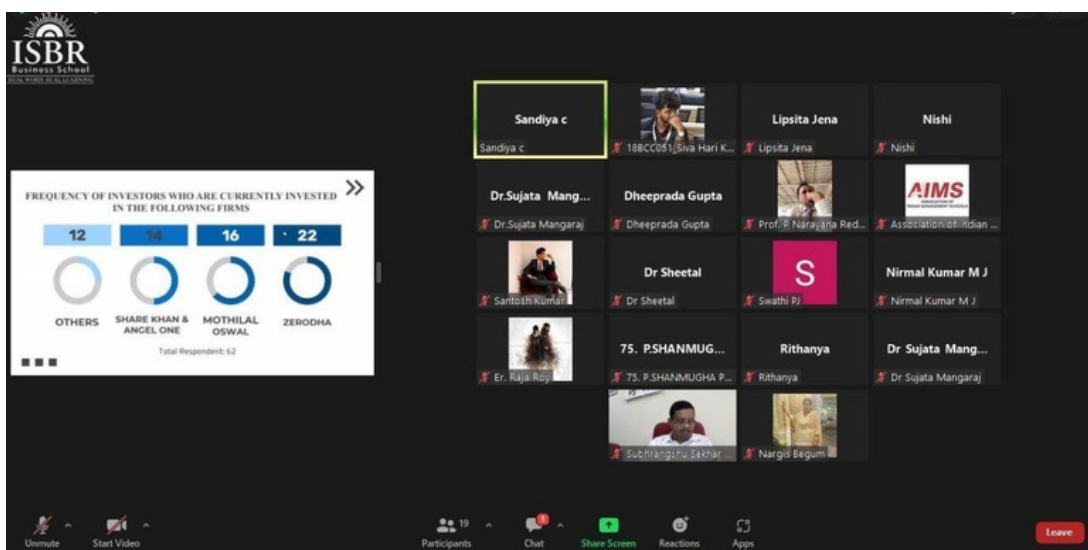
ISBR
Business School
REAL WORLD REAL LEARNING

FREQUENCY OF INVESTORS WHO ARE CURRENTLY INVESTED IN THE FOLLOWING FIRMS

| 12 | 14 | 16 | 22 |
|---|---|---|---|
| OTHERS | SHARE KHAN & ANGEL ONE | MOTHILAL OSWAL | ZERODHA |

Total Respondent: 62

Sandiya c
Sandiya c
18BCC051_Siva Hari K...
Lipsita Jena
Lipsita Jena
Nishi
Nishi
Dr.Sujata Mang...
Dr.Sujata Mangaraj
Dheeprada Gupta
Dheeprada Gupta
Prof. P Narayana Red...
AIMS
Association of Indian ...
Santosh Kumar
Dr Sheetal
Dr Sheetal
S
Swathi PJ
Nirmal Kumar M J
Nirmal Kumar M J
Er. Raja Roy
75. P.SHANMUG...
75. P.SHANMUGHA P...
Rithanya
Rithanya
Dr Sujata Mang...
Dr Sujata Mangaraj
Subhrangshu Sekhar ...
Nargis Begum

Unmute
Start Video
19
Participants
Chat
Share Screen
Reactions
Apps
Leave